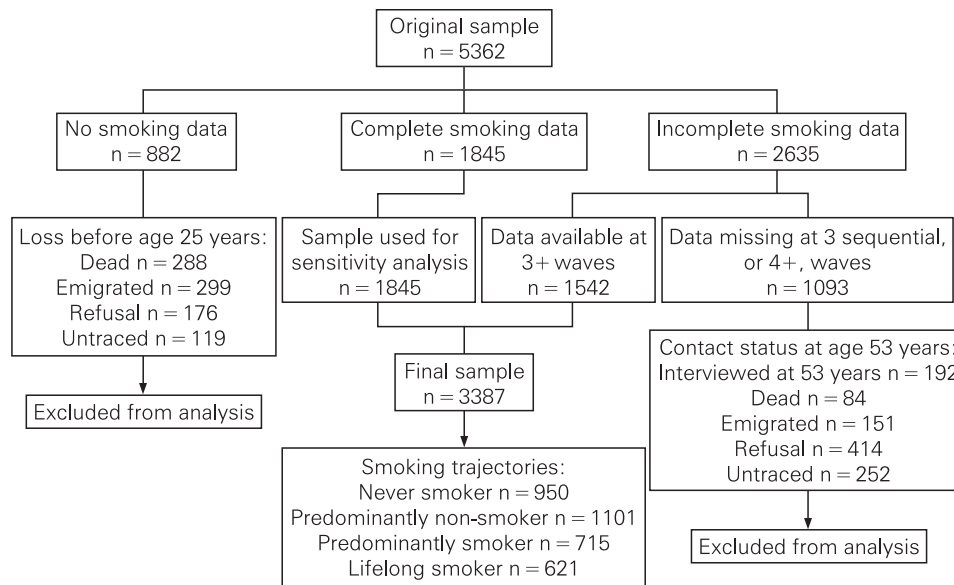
Original sample
n = 5362

No smoking data
n = 882

Complete smoking data
n = 1845

Incomplete smoking data
n = 2635

Loss before age 25 years:
Dead n = 288
Emigrated n = 299
Refusal n = 176
Untraced n = 119

Excluded from analysis

Sample used for sensitivity analysis
n = 1845

Data available at 3+ waves
n = 1542

Data missing at 3 sequential, or 4+, waves
n = 1093

Final sample
n = 3387

Smoking trajectories:
Never smoker n = 950
Predominantly non-smoker n = 1101
Predominantly smoker n = 715
Lifelong smoker n = 621

Contact status at age 53 years:
Interviewed at 53 years n = 192
Dead n = 84
Emigrated n = 151
Refusal n = 414
Untraced n = 252

Excluded from analysis